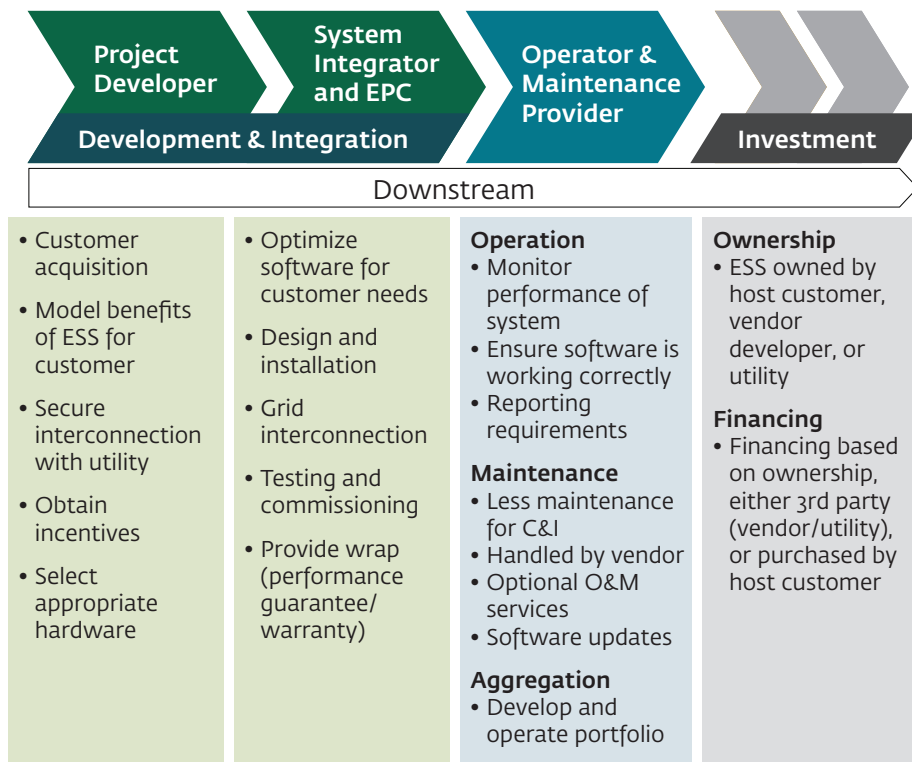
Project Developer

System Integrator and EPC

Development & Integration

Operator & Maintenance Provider

Investment

Downstream

• Customer acquisition
• Model benefits of ESS for customer
• Secure interconnection with utility
• Obtain incentives
• Select appropriate hardware

• Optimize software for customer needs
• Design and installation
• Grid interconnection
• Testing and commissioning
• Provide wrap (performance guarantee/ warranty)

Operation
• Monitor performance of system
• Ensure software is working correctly
• Reporting requirements

Maintenance
• Less maintenance for C&I
• Handled by vendor
• Optional O&M services
• Software updates

Aggregation
• Develop and operate portfolio

Ownership
• ESS owned by host customer, vendor developer, or utility

Financing
• Financing based on ownership, either 3rd party (vendor/utility), or purchased by host customer